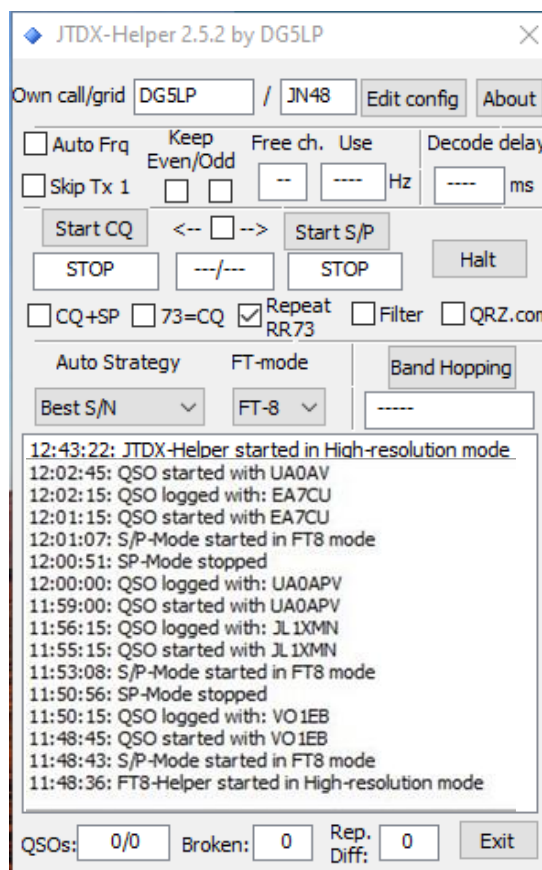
JTDX-Helper 2.5.2 by DG5LP

Own call/grid DG5LP / JN48 Edit config About

Auto Frq
Skip Tx 1
Keep Even/Odd
Free ch. Use
-- ---- Hz
Decode delay
---- ms

Start CQ <-- --> Start S/P
STOP ---/--- STOP Halt

CQ+SP 73=CQ Repeat RR73 Filter QRZ.com

Auto Strategy FT-mode Band Hopping
Best S/N FT-8 -----

12:43:22: JTDX-Helper started in High-resolution mode
12:02:45: QSO started with UA0AV
12:02:15: QSO logged with: EA7CU
12:01:15: QSO started with EA7CU
12:01:07: S/P-Mode started in FT8 mode
12:00:51: SP-Mode stopped
12:00:00: QSO logged with: UA0APV
11:59:00: QSO started with UA0APV
11:56:15: QSO logged with: JL1XMN
11:55:15: QSO started with JL1XMN
11:53:08: S/P-Mode started in FT8 mode
11:50:56: SP-Mode stopped
11:50:15: QSO logged with: VO1EB
11:48:45: QSO started with VO1EB
11:48:43: S/P-Mode started in FT8 mode
11:48:36: FT8-Helper started in High-resolution mode

QSOs: 0/0 Broken: 0 Rep. Diff: 0 Exit